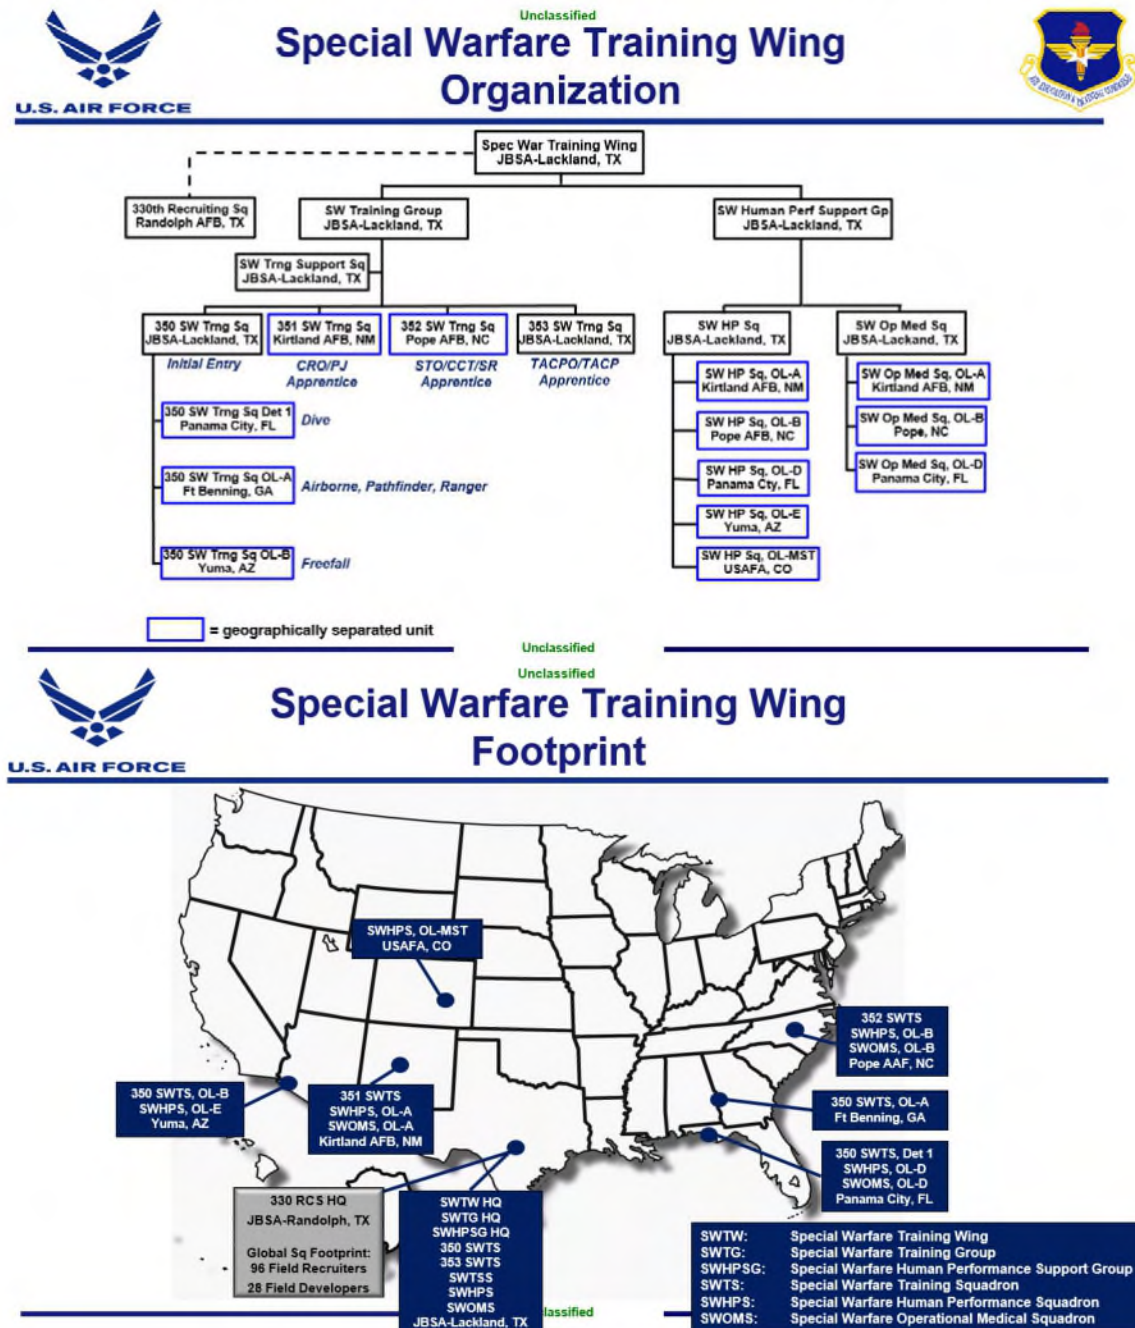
Unclassified

U.S. AIR FORCE

Special Warfare Training Wing Organization

Spec War Training Wing JBSA-Lackland, TX

330th Recruiting Sq Randolph AFB, TX

SW Training Group JBSA-Lackland, TX

SW Human Perf Support Gp JBSA-Lackland, TX

SW Trng Support Sq JBSA-Lackland, TX

350 SW Trng Sq JBSA-Lackland, TX
Initial Entry

351 SW Trng Sq Kirtland AFB, NM
CRO/PJ Apprentice

352 SW Trng Sq Pope AFB, NC
STO/CCT/SR Apprentice

353 SW Trng Sq JBSA-Lackland, TX
TACPO/TACP Apprentice

SW HP Sq JBSA-Lackland, TX

SW Op Med Sq JBSA-Lackand, TX

350 SW Trng Sq Det 1 Panama City, FL
Dive

350 SW Trng Sq OL-A Ft Benning, GA
Airborne, Pathfinder, Ranger

350 SW Trng Sq OL-B Yuma, AZ
Freefall

SW HP Sq, OL-A Kirtland AFB, NM

SW HP Sq, OL-B Pope AFB, NC

SW HP Sq, OL-D Panama Cty, FL

SW HP Sq, OL-E Yuma, AZ

SW HP Sq, OL-MST USAFA, CO

SW Op Med Sq, OL-A Kirtland AFB, NM

SW Op Med Sq, OL-B Pope, NC

SW Op Med Sq, OL-D Panama City, FL

= geographically separated unit

Unclassified

Unclassified

U.S. AIR FORCE

Special Warfare Training Wing Footprint

SWHPS, OL-MST USAFA, CO

352 SWTS SWHPS, OL-B SWOMS, OL-B Pope AAF, NC

350 SWTS, OL-B SWHPS, OL-E Yuma, AZ

351 SWTS SWHPS, OL-A SWOMS, OL-A Kirtland AFB, NM

350 SWTS, OL-A Ft Benning, GA

350 SWTS, Det 1 SWHPS, OL-D SWOMS, OL-D Panama City, FL

330 RCS HQ
JBSA-Randolph, TX
Global Sq Footprint:
96 Field Recruiters
28 Field Developers

SWTW HQ
SWTG HQ
SWHPSG HQ
350 SWTS
353 SWTS
SWTSS
SWHPS
SWOMS
JBSA-Lackland, TX

| SWTW: | Special Warfare Training Wing |
|---|---|
| SWTG: | Special Warfare Training Group |
| SWHPSG: | Special Warfare Human Performance Support Group |
| SWTS: | Special Warfare Training Squadron |
| SWHPS: | Special Warfare Human Performance Squadron |
| SWOMS: | Special Warfare Operational Medical Squadron |

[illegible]lassified